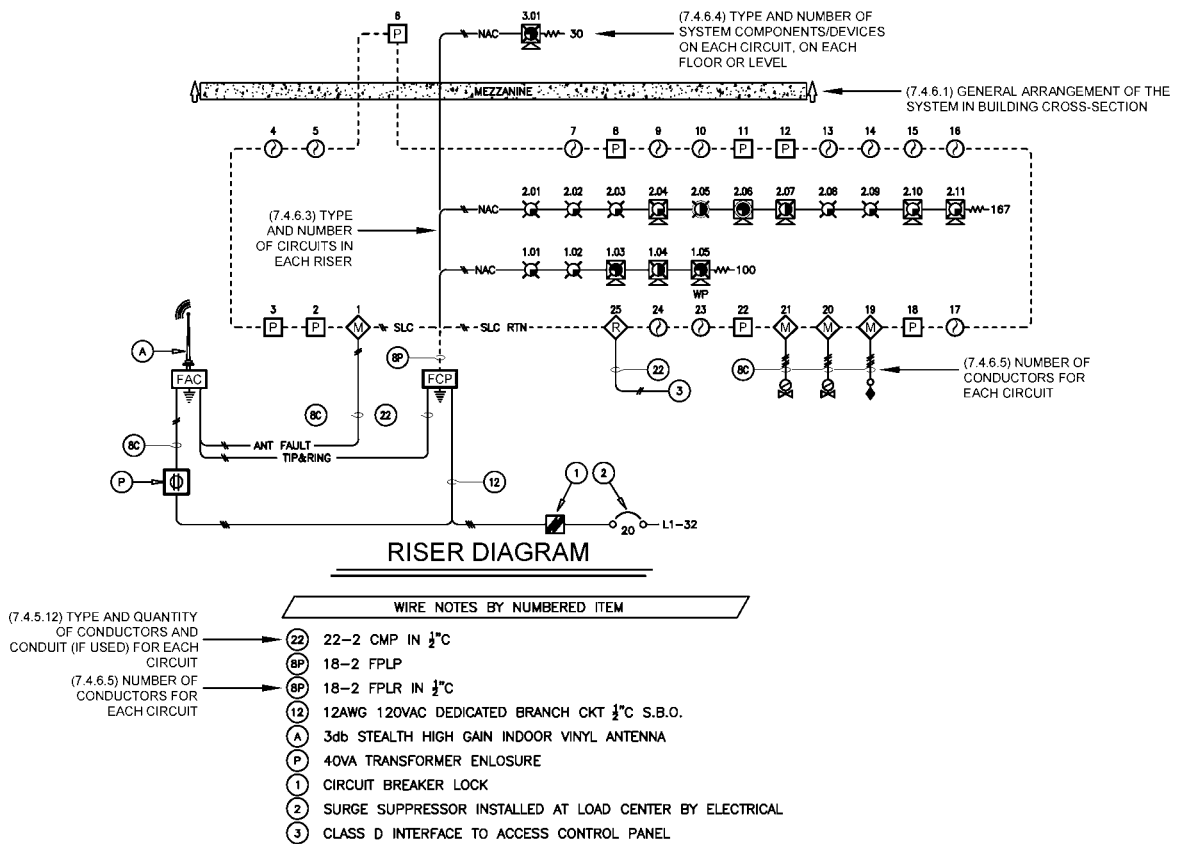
8
P
3.01
NAC
30
(7.4.6.4) TYPE AND NUMBER OF SYSTEM COMPONENTS/DEVICES ON EACH CIRCUIT, ON EACH FLOOR OR LEVEL

MEZZANINE
(7.4.6.1) GENERAL ARRANGEMENT OF THE SYSTEM IN BUILDING CROSS-SECTION

4 5 7 8 9 10 11 12 13 14 15 16
P P P

(7.4.6.3) TYPE AND NUMBER OF CIRCUITS IN EACH RISER

NAC 2.01 2.02 2.03 2.04 2.05 2.06 2.07 2.08 2.09 2.10 2.11 167

NAC 1.01 1.02 1.03 1.04 1.05 100
WP

3 2 1 SLC SLC RTN 25 24 23 22 21 20 19 18 17
P P M R P M M M P

A
8P
22
3
FAC
FCP
8C
(7.4.6.5) NUMBER OF CONDUCTORS FOR EACH CIRCUIT
8C 22
8C
ANT FAULT
TIP&RING
P
12
1 2
20 L1-32

RISER DIAGRAM

WIRE NOTES BY NUMBERED ITEM

(7.4.5.12) TYPE AND QUANTITY OF CONDUCTORS AND CONDUIT (IF USED) FOR EACH CIRCUIT
(7.4.6.5) NUMBER OF CONDUCTORS FOR EACH CIRCUIT

22 22-2 CMP IN $\frac{1}{2}$"C
8P 18-2 FPLP
8P 18-2 FPLR IN $\frac{1}{2}$"C
12 12AWG 120VAC DEDICATED BRANCH CKT $\frac{1}{2}$"C S.B.O.
A 3db STEALTH HIGH GAIN INDOOR VINYL ANTENNA
P 40VA TRANSFORMER ENLOSURE
1 CIRCUIT BREAKER LOCK
2 SURGE SUPPRESSOR INSTALLED AT LOAD CENTER BY ELECTRICAL
3 CLASS D INTERFACE TO ACCESS CONTROL PANEL